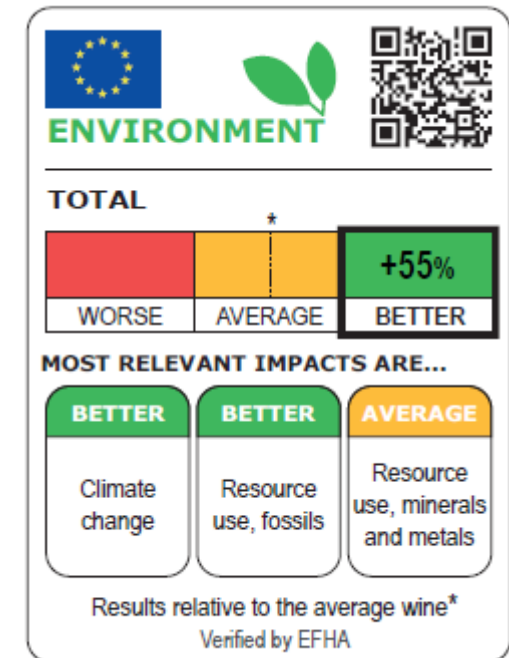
ENVIRONMENT

TOTAL

*

+55%

WORSE | AVERAGE | BETTER

MOST RELEVANT IMPACTS ARE...

BETTER
Climate change

BETTER
Resource use, fossils

AVERAGE
Resource use, minerals and metals

Results relative to the average wine*
Verified by EFHA